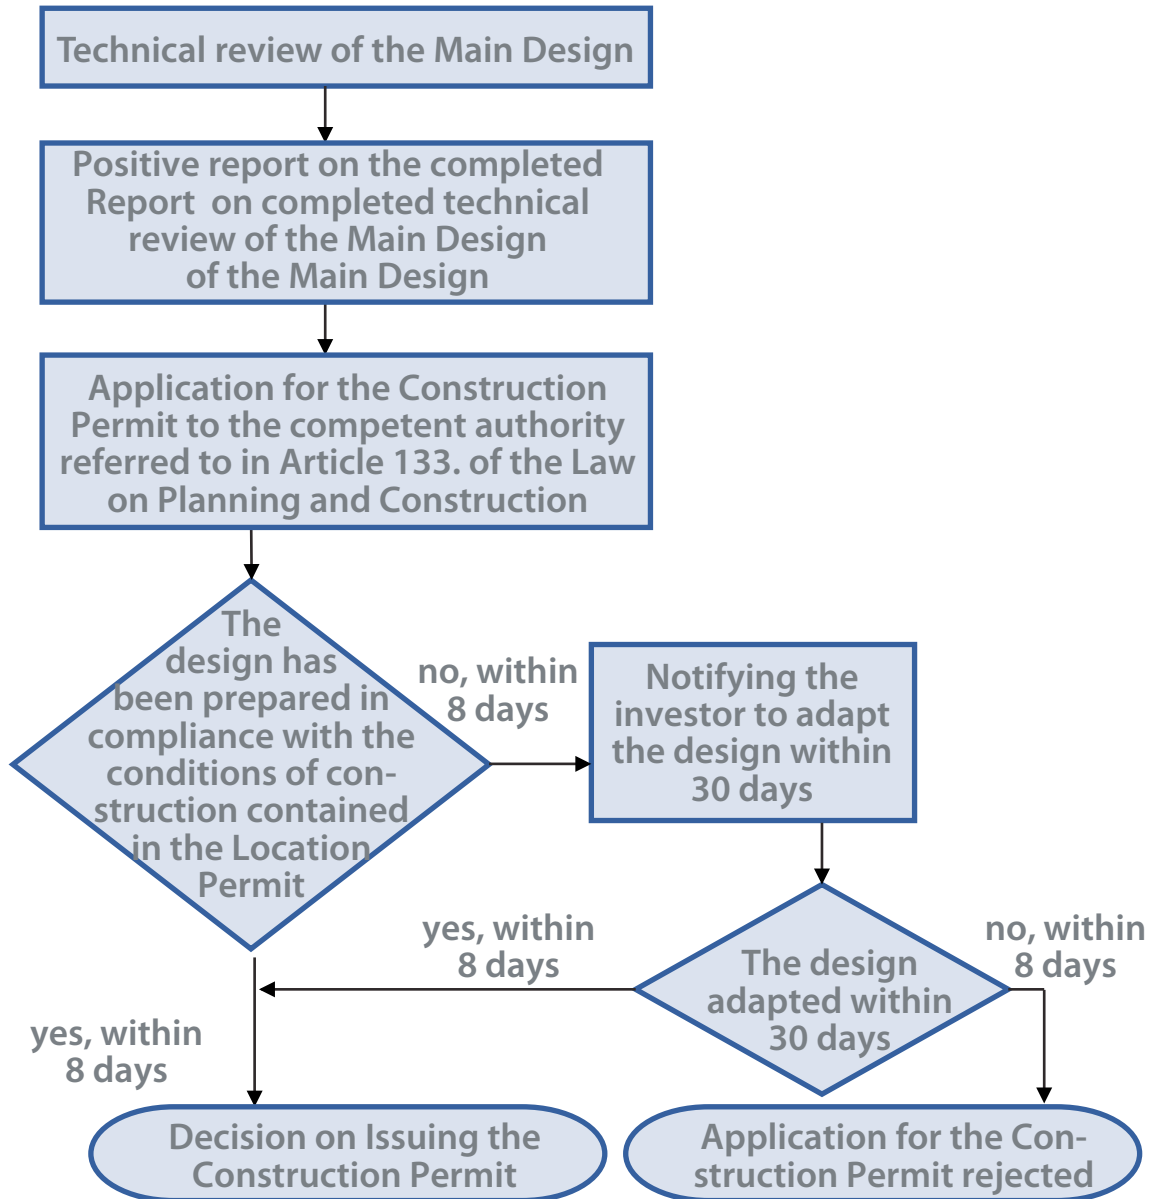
Technical review of the Main Design

Positive report on the completed Report on completed technical review of the Main Design of the Main Design

Application for the Construction Permit to the competent authority referred to in Article 133. of the Law on Planning and Construction

The design has been prepared in compliance with the conditions of construction contained in the Location Permit

no, within 8 days

Notifying the investor to adapt the design within 30 days

yes, within 8 days

The design adapted within 30 days

no, within 8 days

yes, within 8 days

Decision on Issuing the Construction Permit

Application for the Construction Permit rejected